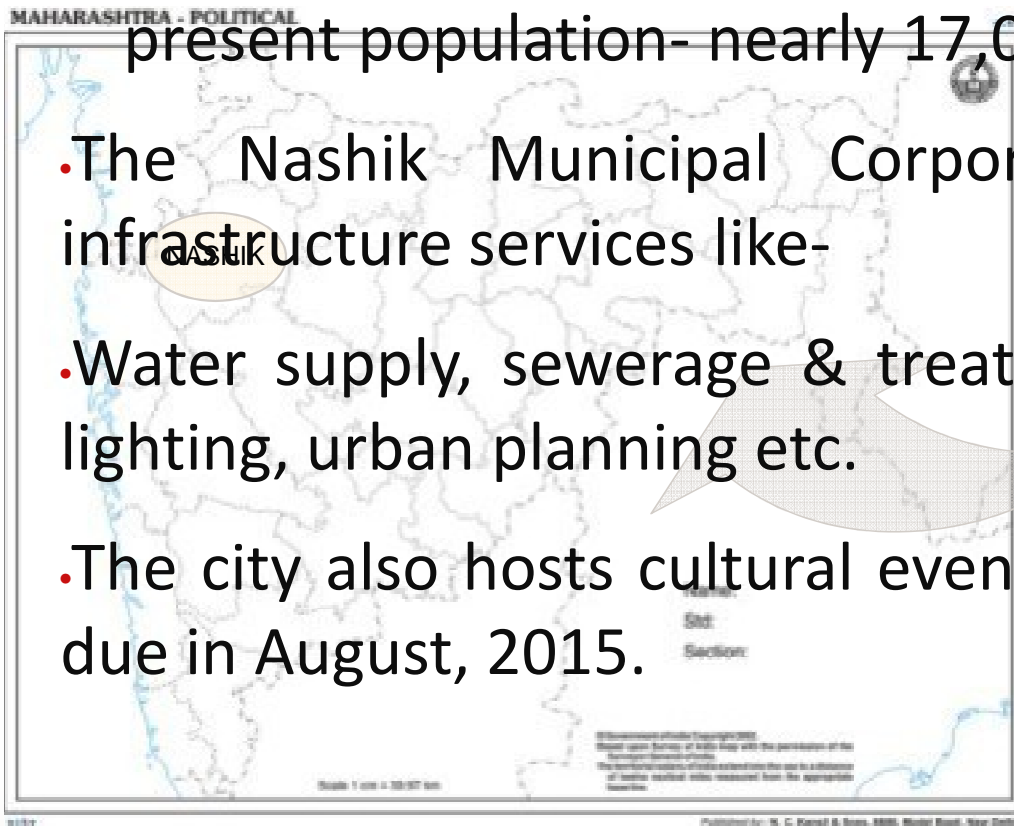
MAHARASHTRA - POLITICAL

present population- nearly 17,0

•The Nashik Municipal Corpor infrastructure services like-

NASHIK

•Water supply, sewerage & treat lighting, urban planning etc.

•The city also hosts cultural even due in August, 2015.

Name:
Std:
Section:

Scale 1 cm = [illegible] km

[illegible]

Published by: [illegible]